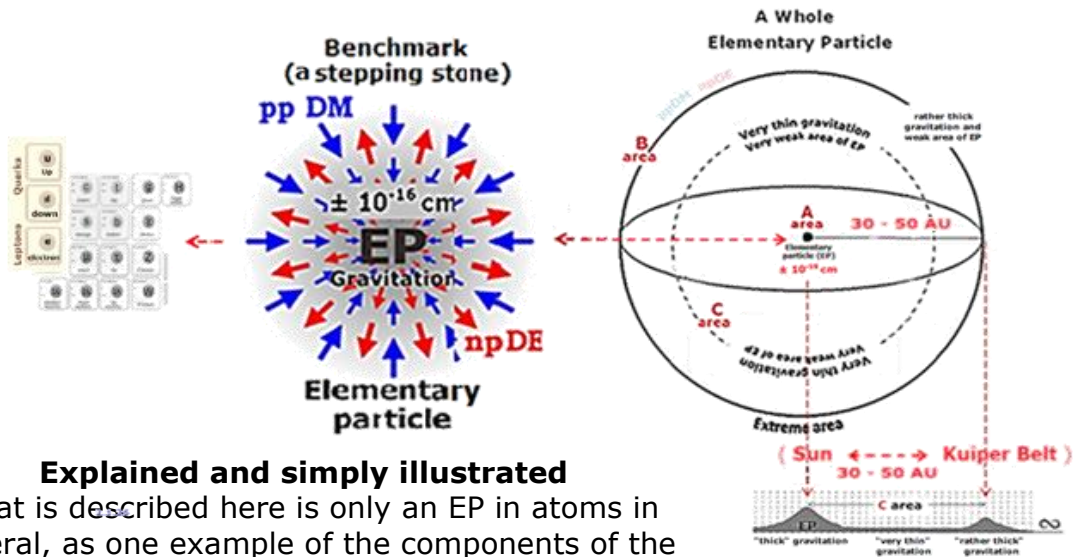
Benchmark
(a stepping stone)

pp DM

$\pm 10^{-16}$ cm

EP

Gravitation

npDE

Elementary particle

Quarks
u
Up
d
down
Leptons
e
electron

A Whole
Elementary Particle

ppDM npDE

B area

Very thin gravitation
Very weak area of EP

rather thick gravitation and weak area of EP

A area

Elementary particle (EP)
$\pm 10^{-16}$ cm

30 - 50 AU

C area

Very thin gravitation
Very weak area of EP

Extreme area

( Sun ←---→ Kuiper Belt )
30 - 50 AU

C area
EP
∞
"thick" gravitation
"very thin" gravitation
"rather thick" gravitation

Explained and simply illustrated
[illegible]at is described here is only an EP in atoms in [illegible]eral, as one example of the components of the